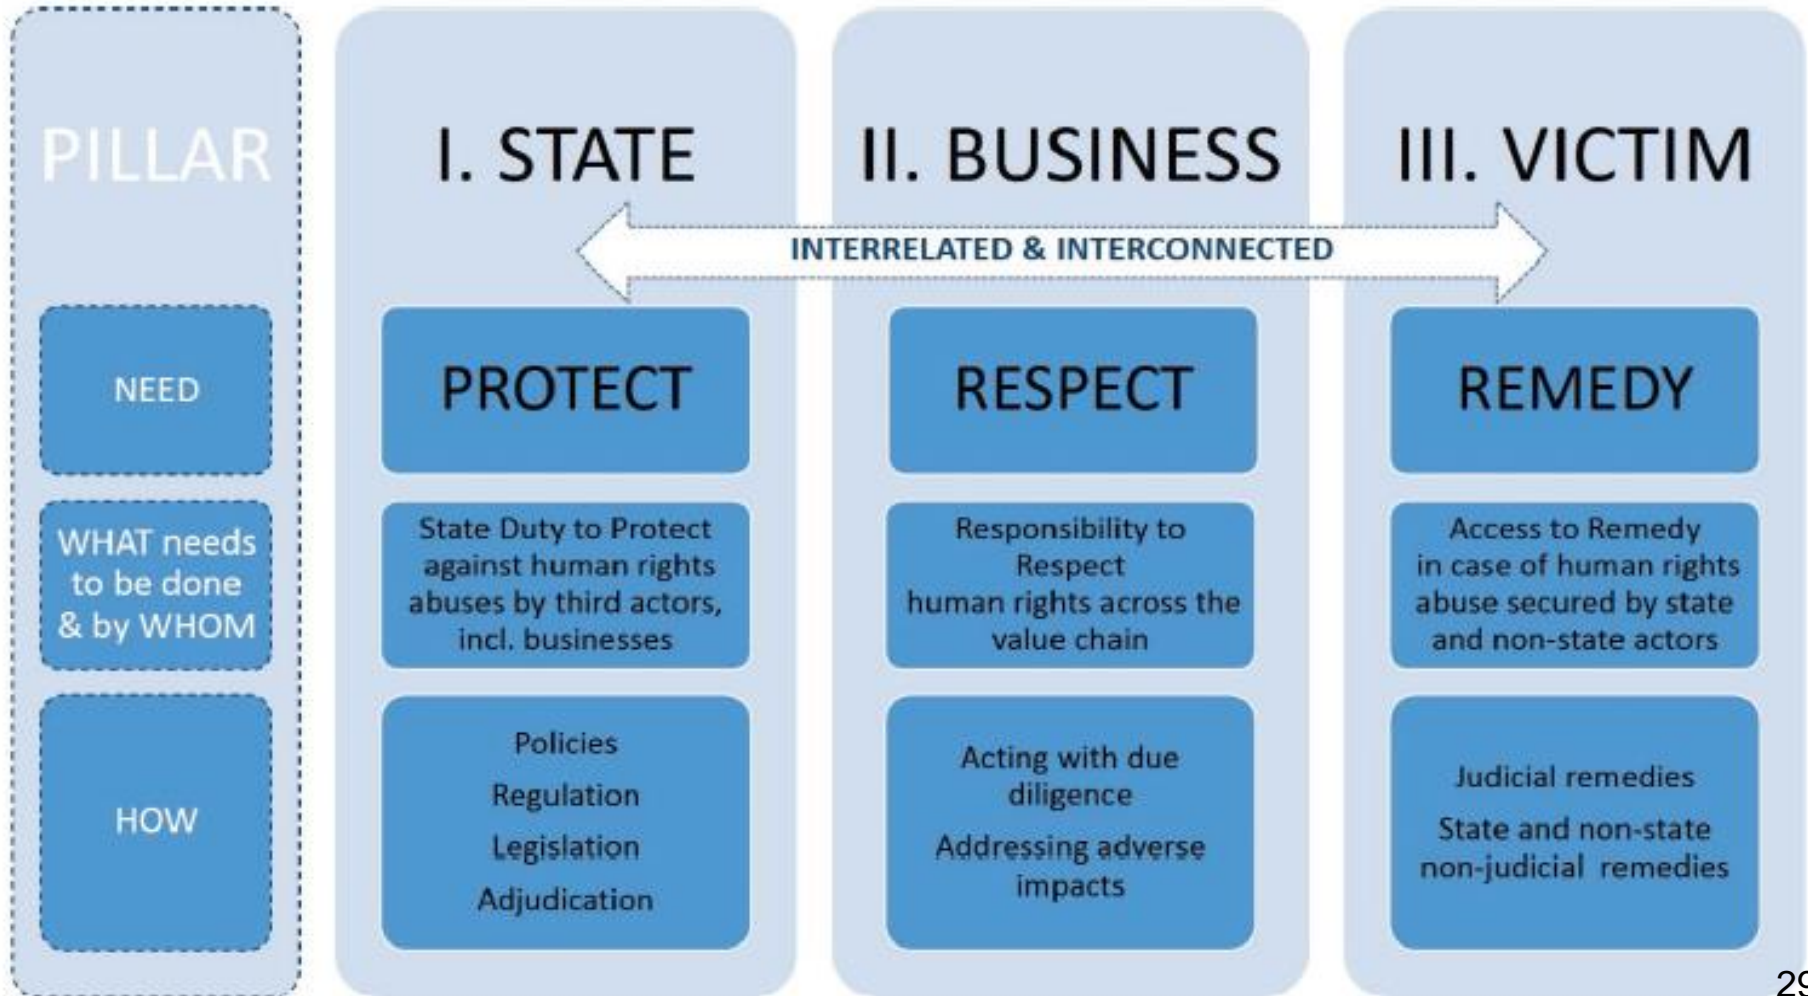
| PILLAR | I. STATE | II. BUSINESS | III. VICTIM |
|---|---|---|---|
| NEED | PROTECT | RESPECT | REMEDY |
| WHAT needs to be done & by WHOM | State Duty to Protect against human rights abuses by third actors, incl. businesses | Responsibility to Respect human rights across the value chain | Access to Remedy in case of human rights abuse secured by state and non-state actors |
| HOW | Policies Regulation Legislation Adjudication | Acting with due diligence Addressing adverse impacts | Judicial remedies State and non-state non-judicial remedies |

INTERRELATED & INTERCONNECTED

29